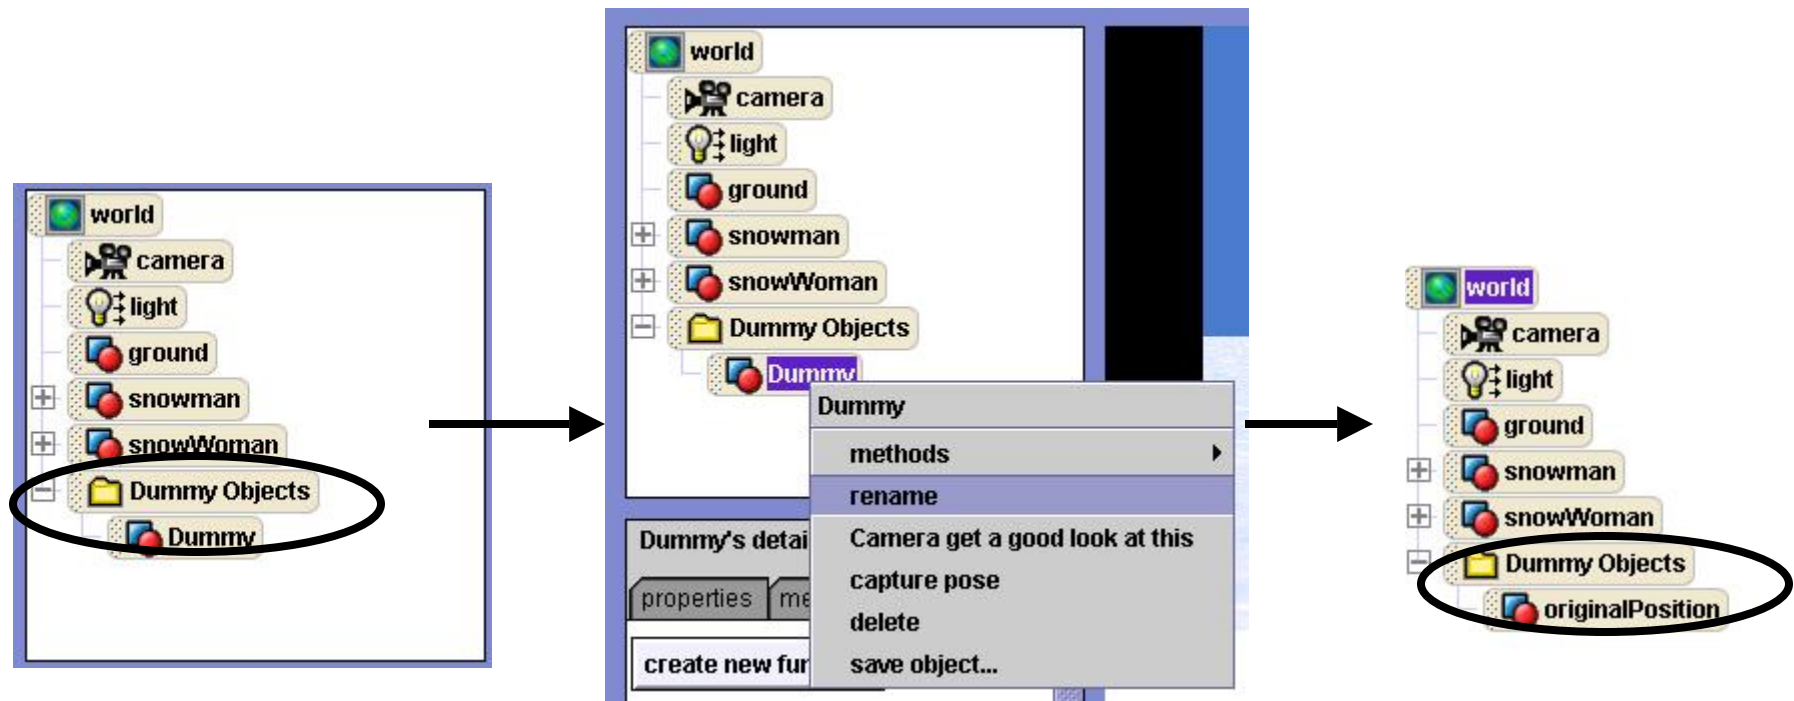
world
camera
light
ground
snowman
snowWoman
Dummy Objects
Dummy

world
camera
light
ground
snowman
snowWoman
Dummy Objects
Dummy
Dummy
methods
rename
Camera get a good look at this
capture pose
delete
save object...
Dummy's detai
properties
me
create new fur

world
camera
light
ground
snowman
snowWoman
Dummy Objects
originalPosition